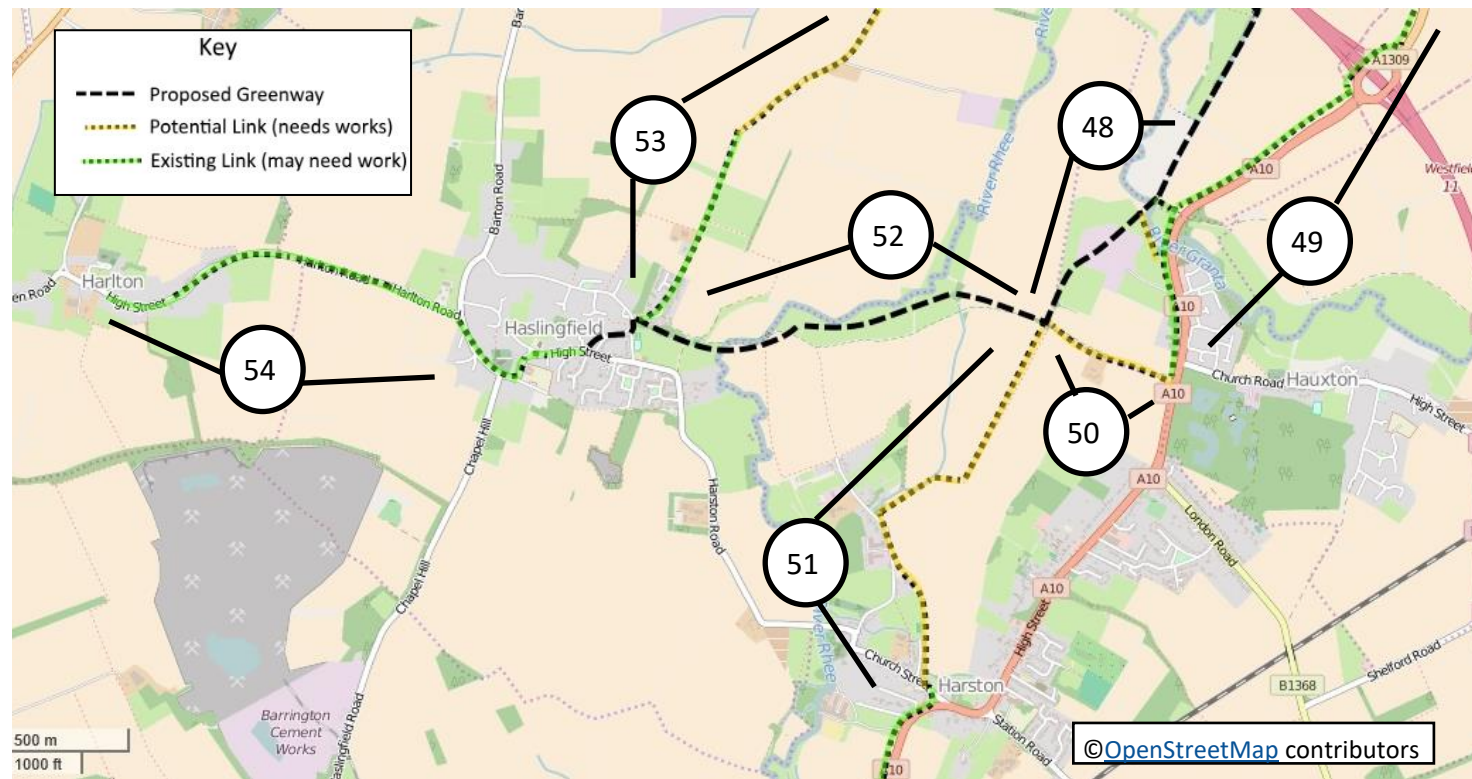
Key

Proposed Greenway

Potential Link (needs works)

Existing Link (may need work)

53

48

52

49

54

50

51

Harlton

en Road

High Street

Harlton Road

Harlton Road

Harlton Road

Barton Road

Bar

Haslingfield

High Street

Chapel Hill

Chapel Hill

Harston Road

River Rhee

River Rhee

River Rhee

River Granta

A1309

A10

A10

A10

A10

A10

A10

Westfield

Church Road

Hauxton

High Street

London Road

Church Street

Harston

High Street

Station Road

B1368

Shelford Road

Barrington Cement Works

aslingfield Road

500 m

1000 ft

©OpenStreetMap contributors